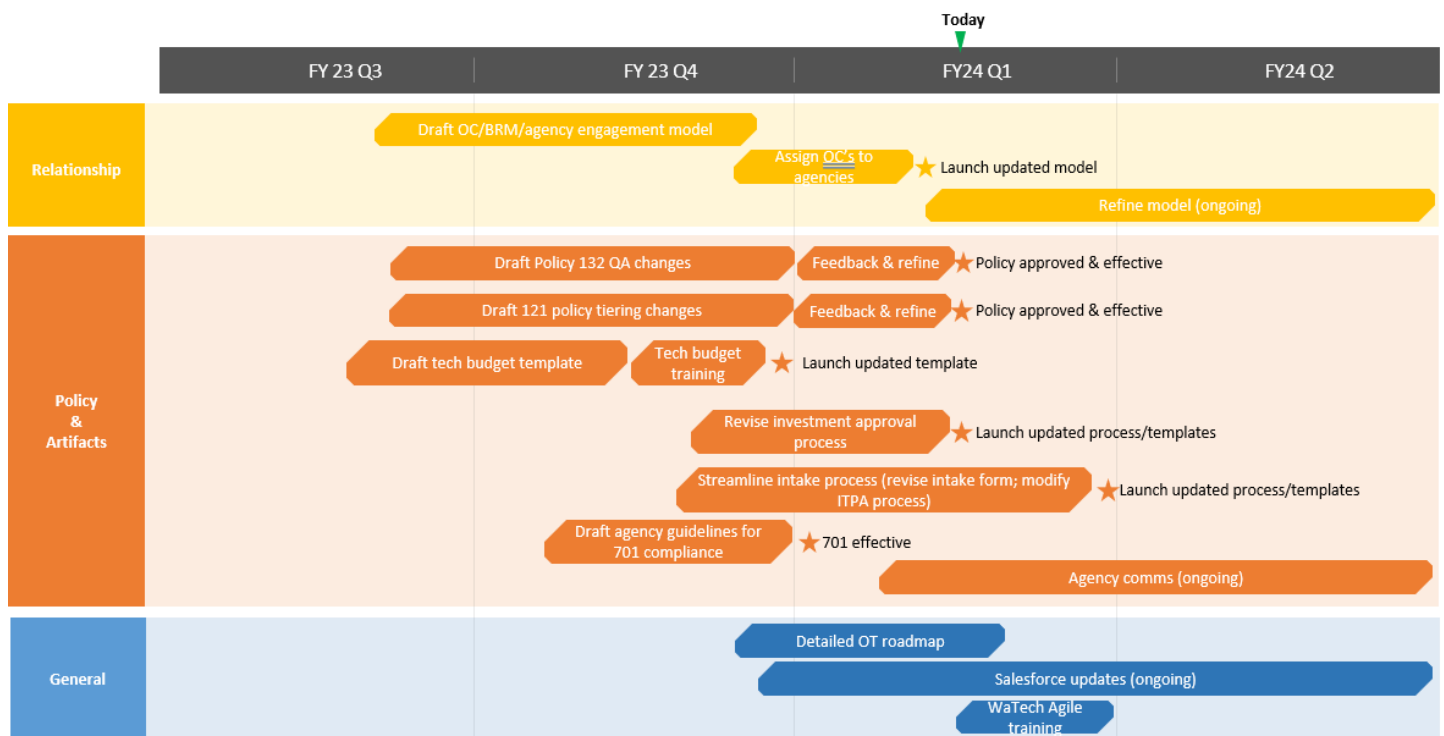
Today

FY 23 Q3 | FY 23 Q4 | FY24 Q1 | FY24 Q2

Relationship

Draft OC/BRM/agency engagement model

Assign OC's to agencies

Launch updated model

Refine model (ongoing)

Policy & Artifacts

Draft Policy 132 QA changes

Feedback & refine

Policy approved & effective

Draft 121 policy tiering changes

Feedback & refine

Policy approved & effective

Draft tech budget template

Tech budget training

Launch updated template

Revise investment approval process

Launch updated process/templates

Streamline intake process (revise intake form; modify ITPA process)

Launch updated process/templates

Draft agency guidelines for 701 compliance

701 effective

Agency comms (ongoing)

General

Detailed OT roadmap

Salesforce updates (ongoing)

WaTech Agile training